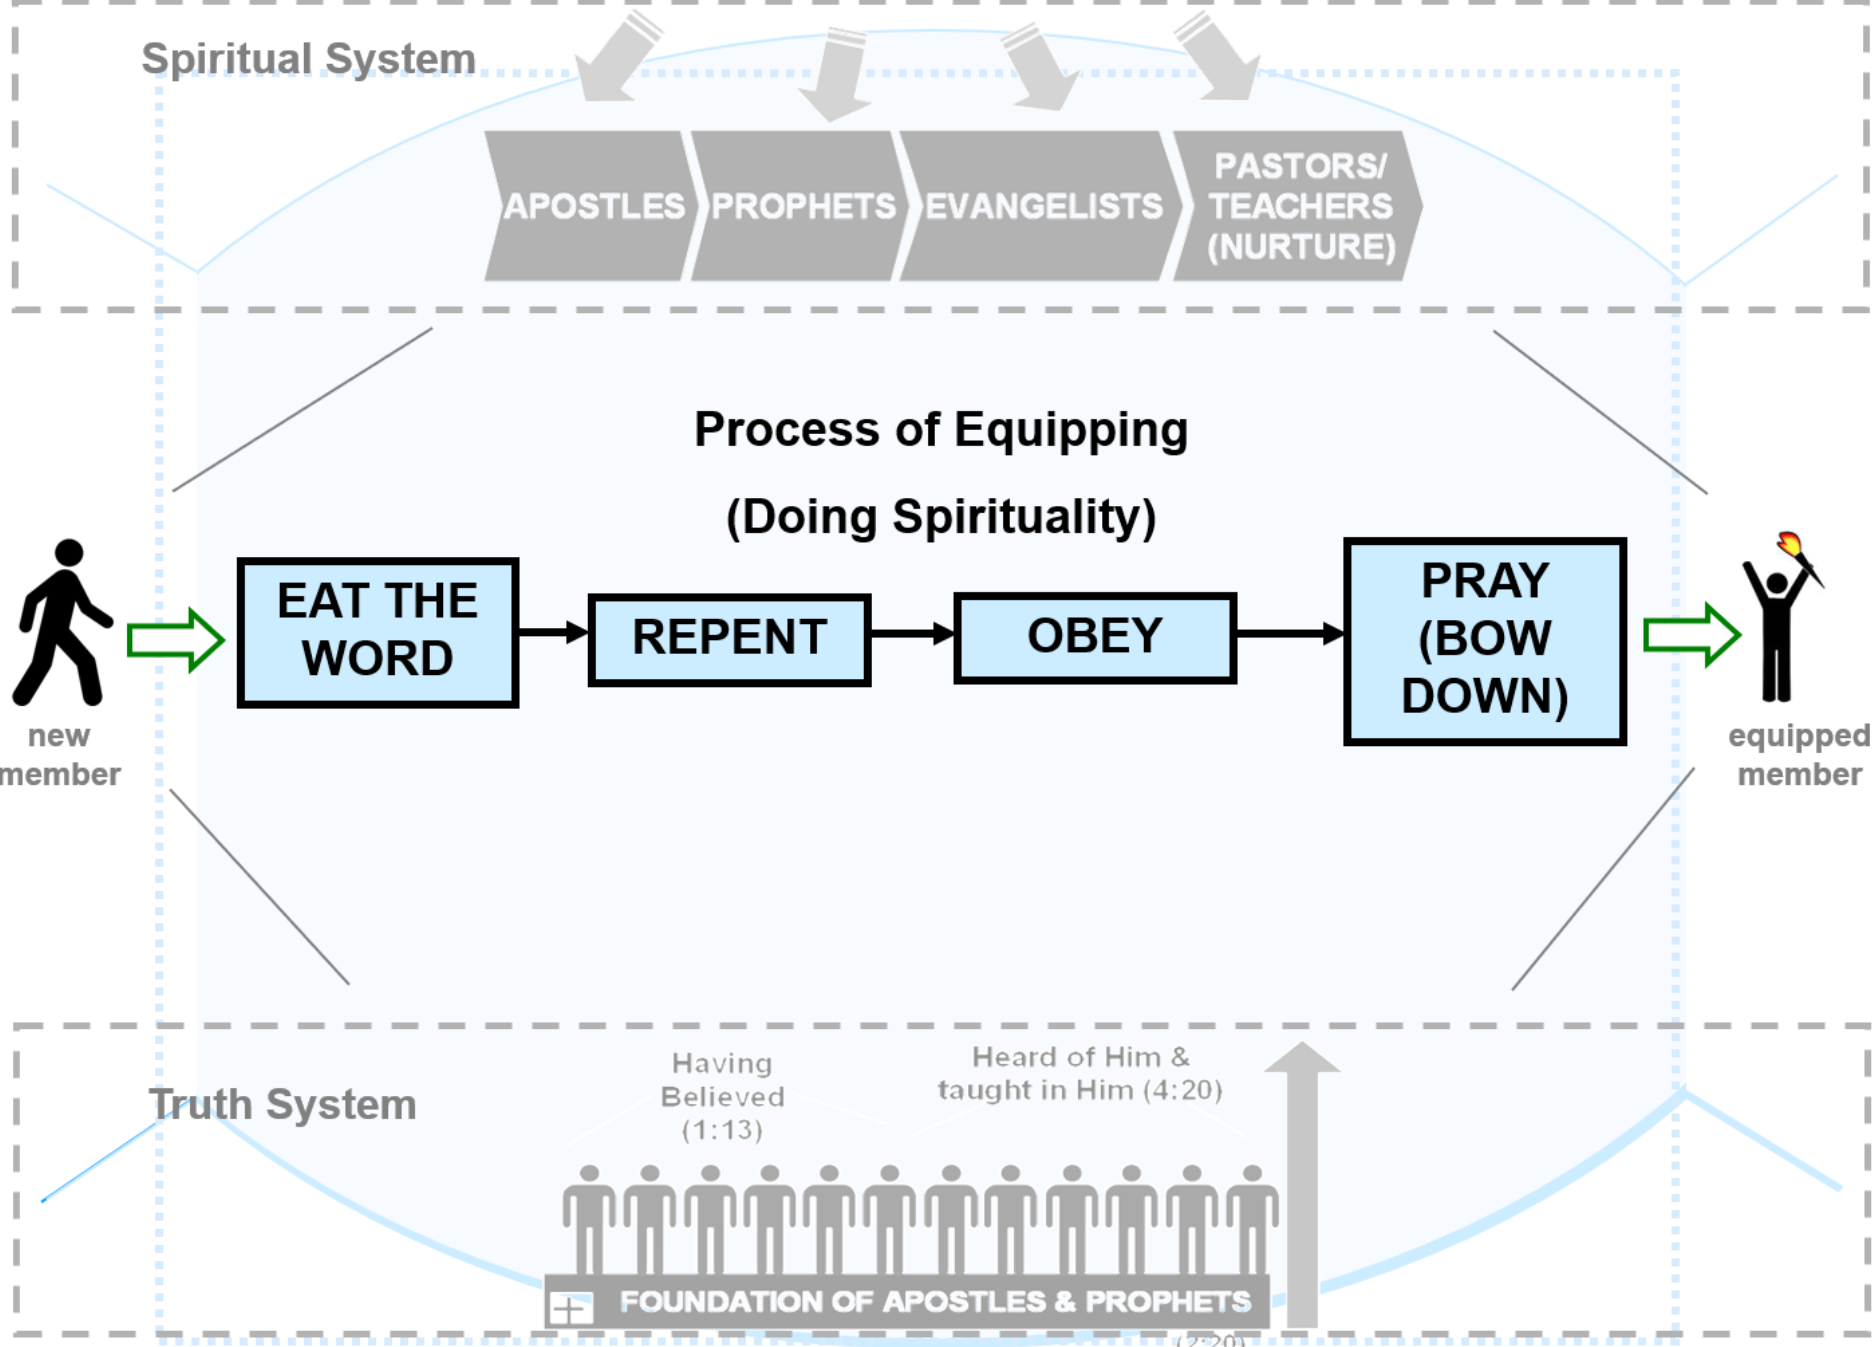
Spiritual System

APOSTLES

PROPHETS

EVANGELISTS

PASTORS/ TEACHERS (NURTURE)

Process of Equipping

(Doing Spirituality)

new member

EAT THE WORD

REPENT

OBEY

PRAY (BOW DOWN)

equipped member

Truth System

Having Believed (1:13)

Heard of Him & taught in Him (4:20)

FOUNDATION OF APOSTLES & PROPHETS

(2:20)